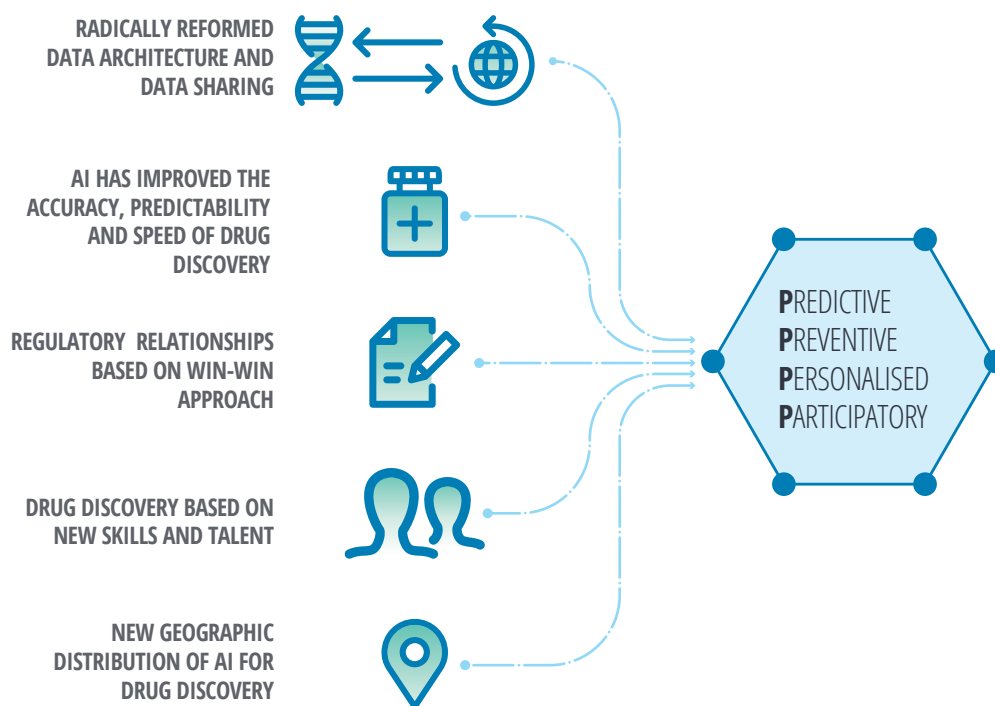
RADICALLY REFORMED DATA ARCHITECTURE AND DATA SHARING

AI HAS IMPROVED THE ACCURACY, PREDICTABILITY AND SPEED OF DRUG DISCOVERY

REGULATORY RELATIONSHIPS BASED ON WIN-WIN APPROACH

DRUG DISCOVERY BASED ON NEW SKILLS AND TALENT

NEW GEOGRAPHIC DISTRIBUTION OF AI FOR DRUG DISCOVERY

PREDICTIVE
PREVENTIVE
PERSONALISED
PARTICIPATORY